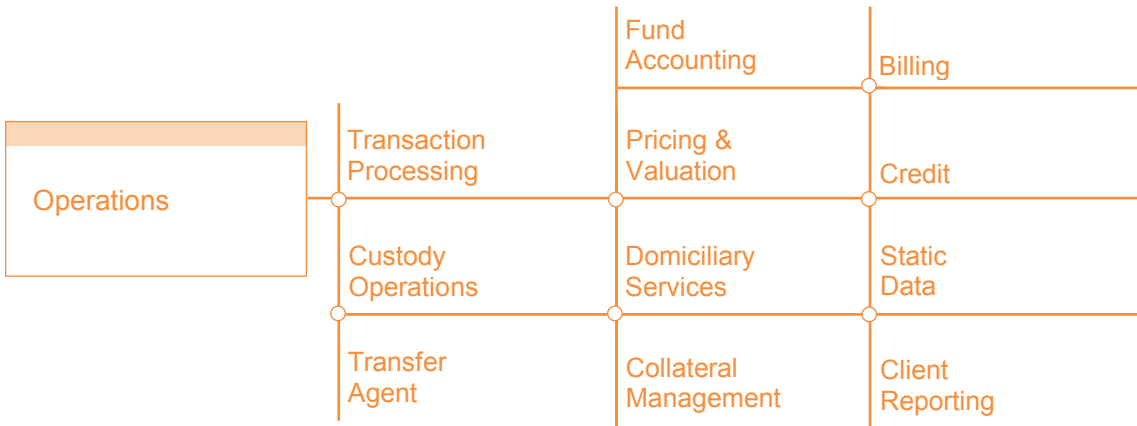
Operations

Transaction Processing

Custody Operations

Transfer Agent

Fund Accounting

Pricing & Valuation

Domiciliary Services

Collateral Management

Billing

Credit

Static Data

Client Reporting